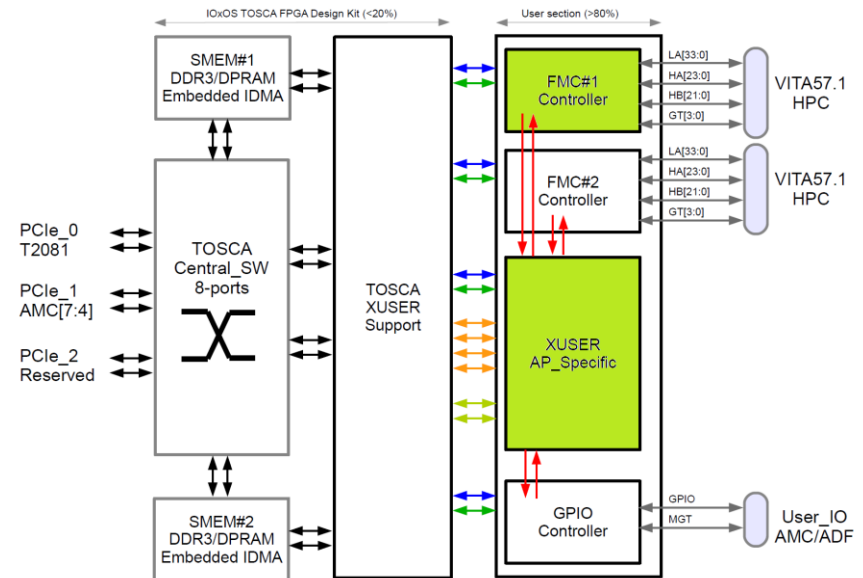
IOxOS TOSCA FPGA Design Kit (<20%)

User section (>80%)

SMEM#1
DDR3/DPRAM
Embedded IDMA

FMC#1
Controller

LA[33:0]
HA[23:0]
HB[21:0]
GT[3:0]

VITA57.1
HPC

FMC#2
Controller

LA[33:0]
HA[23:0]
HB[21:0]
GT[3:0]

VITA57.1
HPC

PCIe_0
T2081

PCIe_1
AMC[7:4]

PCIe_2
Reserved

TOSCA
Central_SW
8-ports

TOSCA
XUSER
Support

XUSER
AP_Specific

GPIO
Controller

GPIO
MGT

User_IO
AMC/ADF

SMEM#2
DDR3/DPRAM
Embedded IDMA